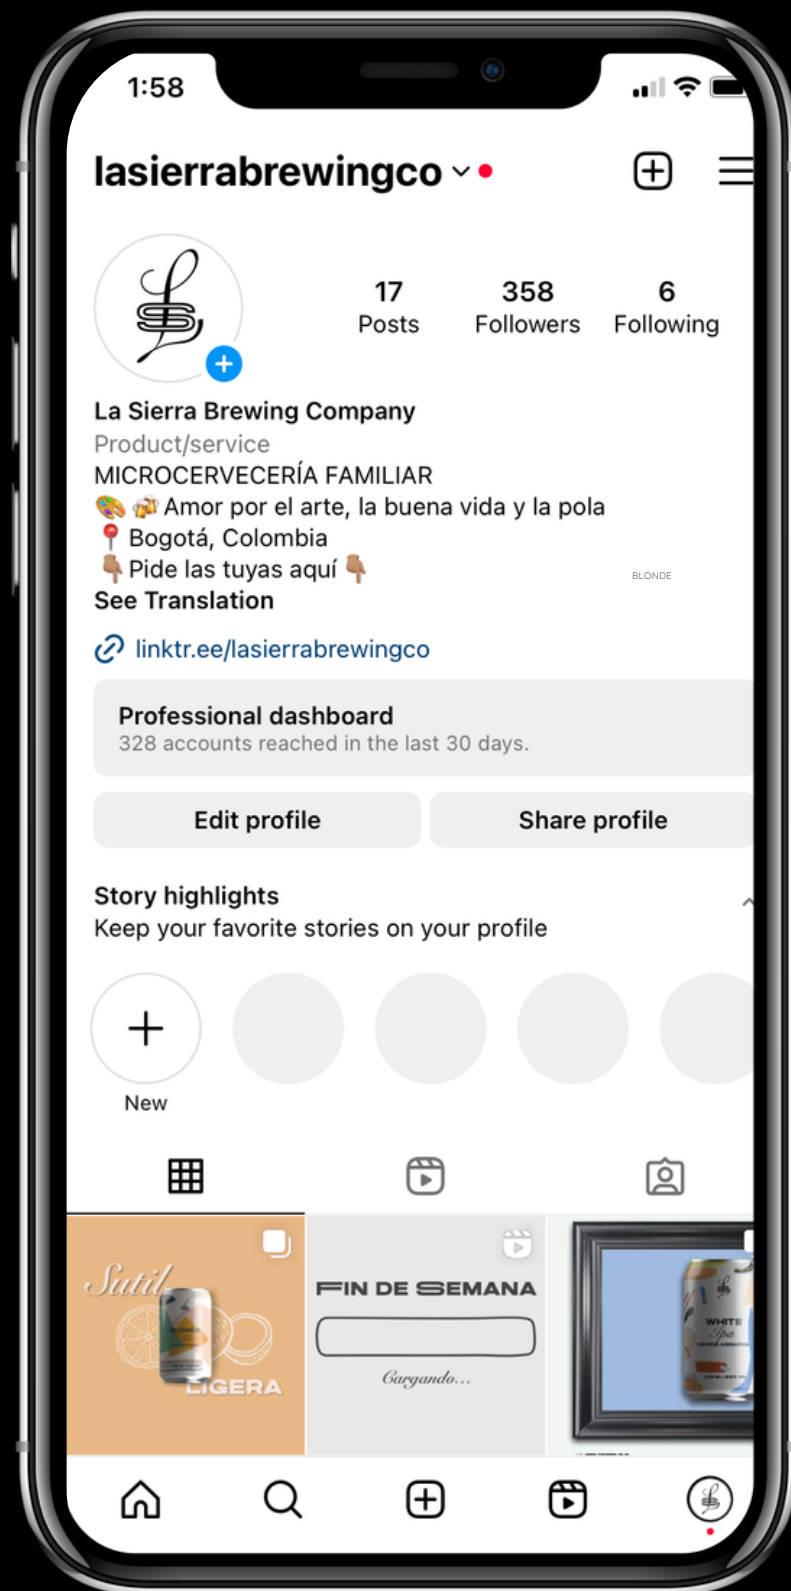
1:58

lasierrabrewingco

17
Posts

358
Followers

6
Following

La Sierra Brewing Company
Product/service
MICROCERVECERÍA FAMILIAR
🎨🍻 Amor por el arte, la buena vida y la pola
📍 Bogotá, Colombia
👇 Pide las tuyas aquí 👇
See Translation

BLONDE

linktr.ee/lasierrabrewingco

Professional dashboard
328 accounts reached in the last 30 days.

Edit profile

Share profile

Story highlights
Keep your favorite stories on your profile

New

Sutil
LIGERA

FIN DE SEMANA
Cargando...

WHITE
Ipa